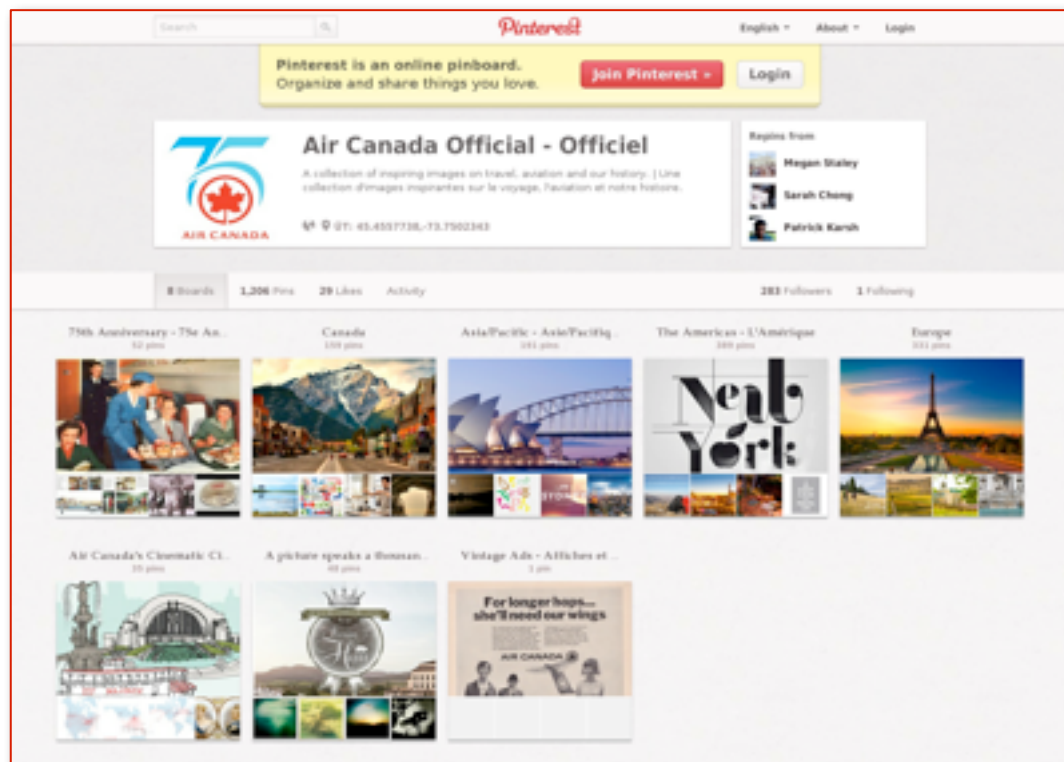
Search

Pinterest

English ▾ About ▾ Login

Pinterest is an online pinboard. Organize and share things you love.

Join Pinterest » Login

75 AIR CANADA

Air Canada Official - Officiel

A collection of inspiring images on travel, aviation and our history. | Une collection d'images inspirantes sur le voyage, l'aviation et notre histoire.

ÜT: 45.4557738,-73.7502343

Repins from

Megan Staley

Sarah Chong

Patrick Karsh

8 Boards 1,206 Pins 29 Likes Activity

283 Followers 1 Following

75th Anniversary - 75e An...
52 pins

Canada
338 pins

Asia/Pacific - Asie/Pacifiq...
161 pins

The Americas - L'Amérique
389 pins

Europe
331 pins

New York

Air Canada's Cinematic Ci...
35 pins

A picture speaks a thousan...
48 pins

Vintage Ads - Affiches et ...
1 pin

For longer hops... she'll need our wings

AIR CANADA